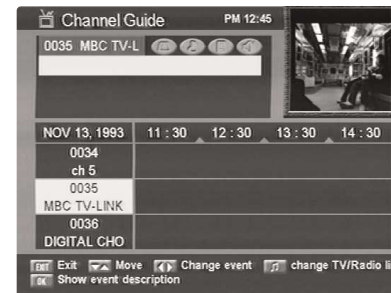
Channel Guide PM 12:45

0035 MBC TV-L

| NOV 13, 1993 | 11 : 30 | 12 : 30 | 13 : 30 | 14 : 30 |
|---|---|---|---|---|
| 0034 ch 5 | | | | |
| 0035 MBC TV-LINK | | | | |
| 0036 DIGITAL CHO | | | | |

EXIT Exit Move Change event change TV/Radio li
OK Show event description